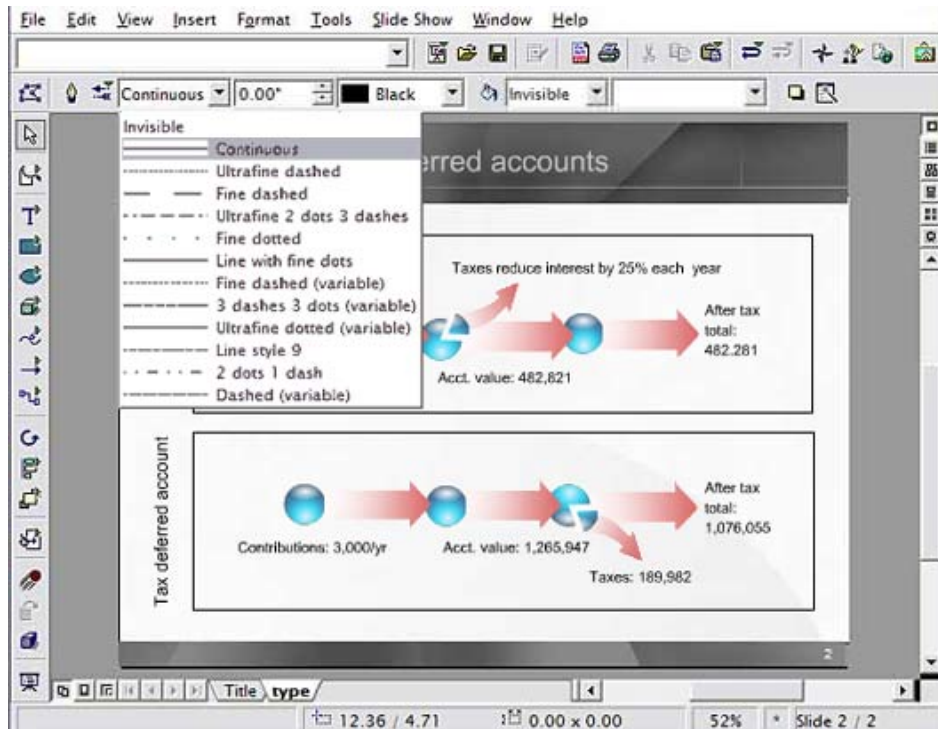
File Edit View Insert Format Tools Slide Show Window Help

Continuous 0.00" Black Invisible

Invisible
Continuous
Ultrafine dashed
Fine dashed
Ultrafine 2 dots 3 dashes
Fine dotted
Line with fine dots
Fine dashed (variable)
3 dashes 3 dots (variable)
Ultrafine dotted (variable)
Line style 9
2 dots 1 dash
Dashed (variable)

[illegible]erred accounts

Taxes reduce interest by 25% each year

After tax total: 482.281

Acct. value: 482,821

Tax deferred account

After tax total: 1,076,055

Contributions: 3,000/yr

Acct. value: 1,265,947

Taxes: 189,982

2

Title type

12.36 / 4.71 0.00 x 0.00 52% * Slide 2 / 2